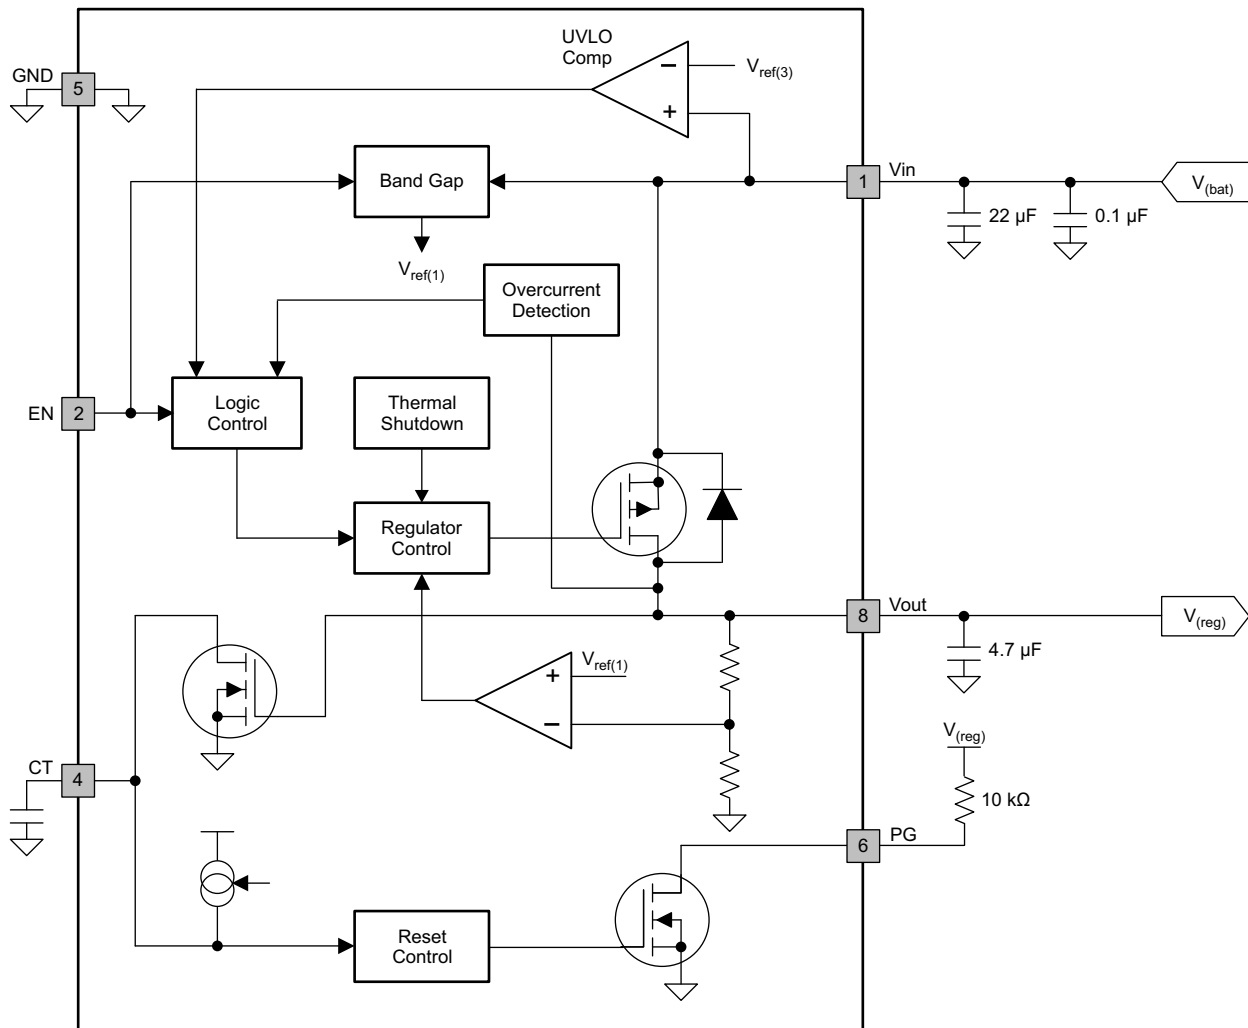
UVLO Comp

$V_{ref(3)}$

GND 5

Band Gap

1 Vin

$V_{(bat)}$

22 µF

0.1 µF

$V_{ref(1)}$

Overcurrent Detection

EN 2

Logic Control

Thermal Shutdown

Regulator Control

8 Vout

$V_{(reg)}$

4.7 µF

$V_{ref(1)}$

$V_{(reg)}$

CT 4

10 kΩ

6 PG

Reset Control